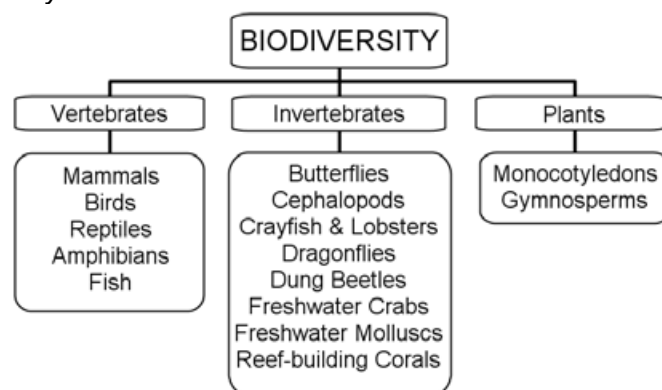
BIODIVERSITY

Vertebrates

Mammals
Birds
Reptiles
Amphibians
Fish

Invertebrates

Butterflies
Cephalopods
Crayfish & Lobsters
Dragonflies
Dung Beetles
Freshwater Crabs
Freshwater Molluscs
Reef-building Corals

Plants

Monocotyledons
Gymnosperms